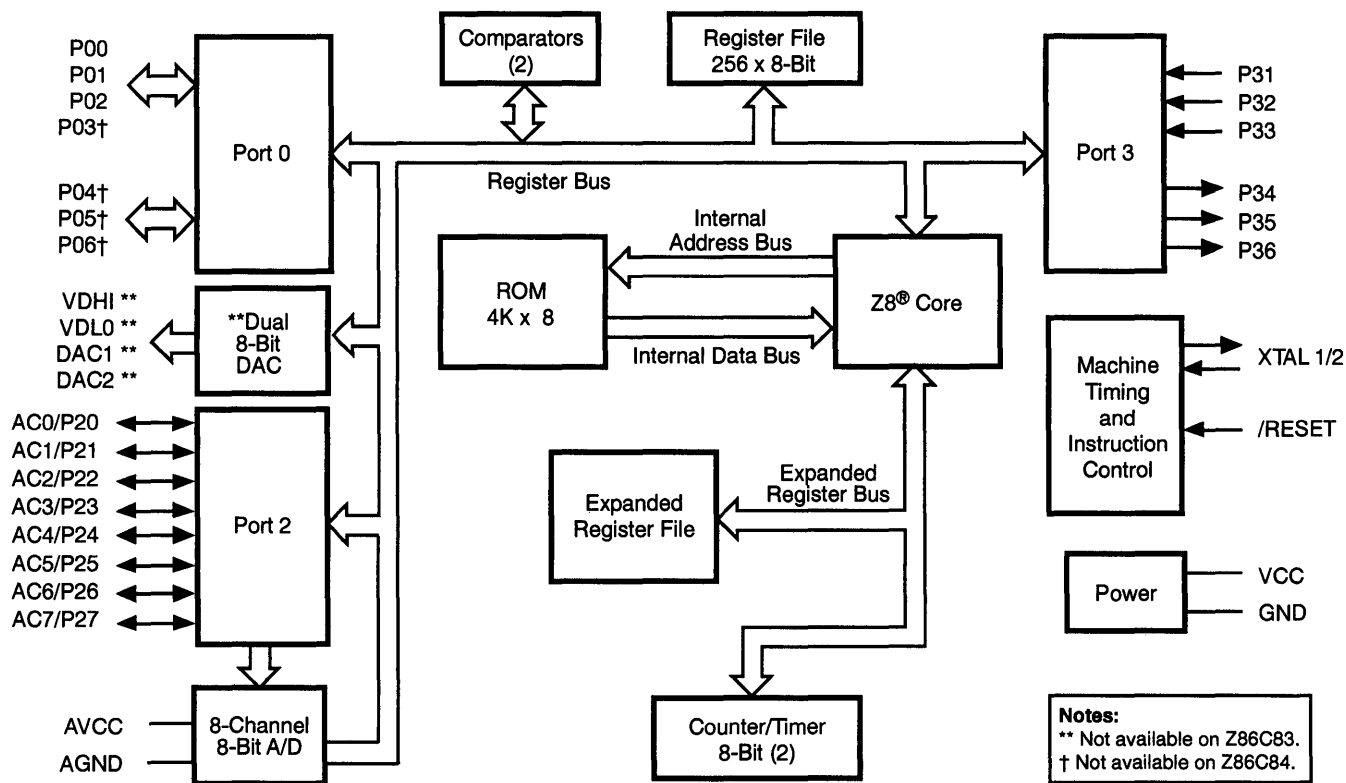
P00
P01
P02
P03†
P04†
P05†
P06†

Port 0

Comparators (2)

Register File 256 x 8-Bit

Port 3

P31
P32
P33
P34
P35
P36

Register Bus

Internal Address Bus

ROM 4K x 8

Z8® Core

Internal Data Bus

VDHI **
VDL0 **
DAC1 **
DAC2 **

**Dual 8-Bit DAC

Machine Timing and Instruction Control

XTAL 1/2

/RESET

AC0/P20
AC1/P21
AC2/P22
AC3/P23
AC4/P24
AC5/P25
AC6/P26
AC7/P27

Port 2

Expanded Register File

Expanded Register Bus

Power

VCC
GND

AVCC
AGND

8-Channel 8-Bit A/D

Counter/Timer 8-Bit (2)

Notes:
** Not available on Z86C83.
† Not available on Z86C84.